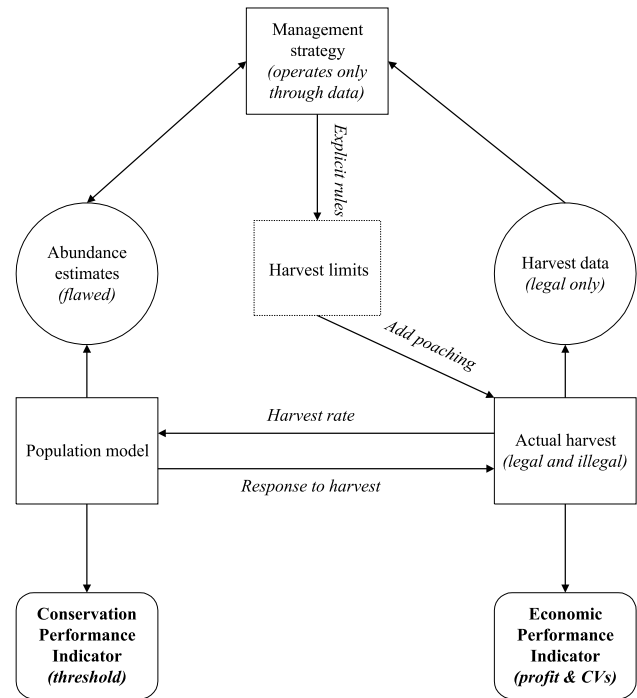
Management strategy
(operates only through data)

Explicit rules

Abundance estimates
(flawed)

Harvest limits

Harvest data
(legal only)

Add poaching

Harvest rate

Population model

Actual harvest
(legal and illegal)

Response to harvest

Conservation Performance Indicator
(threshold)

Economic Performance Indicator
(profit & CVs)